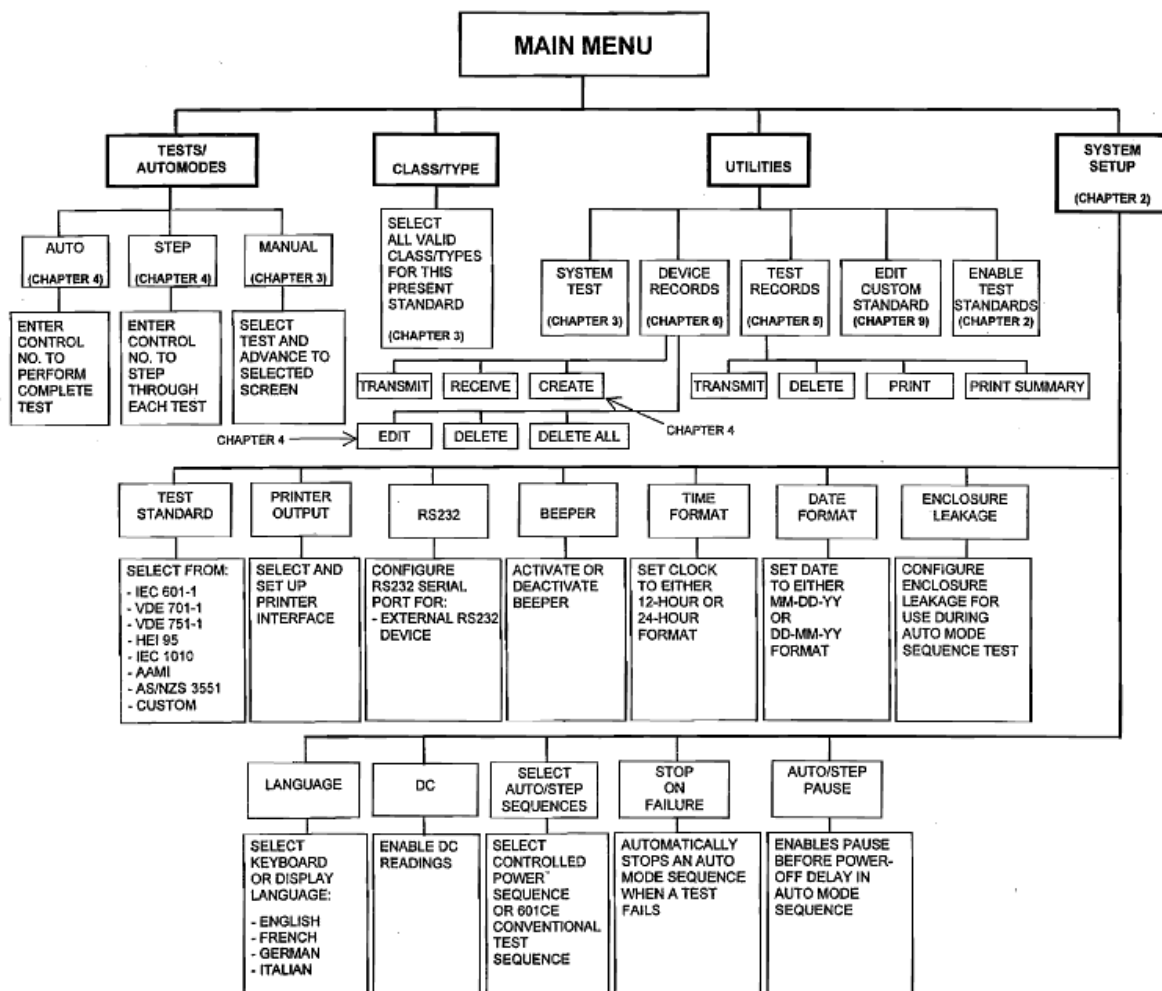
MAIN MENU

TESTS/ AUTOMODES

CLASS/TYPE

UTILITIES

SYSTEM SETUP (CHAPTER 2)

AUTO (CHAPTER 4)

STEP (CHAPTER 4)

MANUAL (CHAPTER 3)

ENTER CONTROL NO. TO PERFORM COMPLETE TEST

ENTER CONTROL NO. TO STEP THROUGH EACH TEST

SELECT TEST AND ADVANCE TO SELECTED SCREEN

SELECT ALL VALID CLASS/TYPES FOR THIS PRESENT STANDARD (CHAPTER 3)

SYSTEM TEST (CHAPTER 3)

DEVICE RECORDS (CHAPTER 6)

TEST RECORDS (CHAPTER 5)

EDIT CUSTOM STANDARD (CHAPTER 9)

ENABLE TEST STANDARDS (CHAPTER 2)

TRANSMIT

RECEIVE

CREATE

TRANSMIT

DELETE

PRINT

PRINT SUMMARY

CHAPTER 4

EDIT

DELETE

DELETE ALL

CHAPTER 4

TEST STANDARD

PRINTER OUTPUT

RS232

BEEPER

TIME FORMAT

DATE FORMAT

ENCLOSURE LEAKAGE

SELECT FROM:
- IEC 601-1
- VDE 701-1
- VDE 751-1
- HEI 95
- IEC 1010
- AAMI
- AS/NZS 3551
- CUSTOM

SELECT AND SET UP PRINTER INTERFACE

CONFIGURE RS232 SERIAL PORT FOR:
- EXTERNAL RS232 DEVICE

ACTIVATE OR DEACTIVATE BEEPER

SET CLOCK TO EITHER 12-HOUR OR 24-HOUR FORMAT

SET DATE TO EITHER MM-DD-YY OR DD-MM-YY FORMAT

CONFIGURE ENCLOSURE LEAKAGE FOR USE DURING AUTO MODE SEQUENCE TEST

LANGUAGE

DC

SELECT AUTO/STEP SEQUENCES

STOP ON FAILURE

AUTO/STEP PAUSE

SELECT KEYBOARD OR DISPLAY LANGUAGE:
- ENGLISH
- FRENCH
- GERMAN
- ITALIAN

ENABLE DC READINGS

SELECT CONTROLLED POWER˜ SEQUENCE OR 601CE CONVENTIONAL TEST SEQUENCE

AUTOMATICALLY STOPS AN AUTO MODE SEQUENCE WHEN A TEST FAILS

ENABLES PAUSE BEFORE POWER-OFF DELAY IN AUTO MODE SEQUENCE